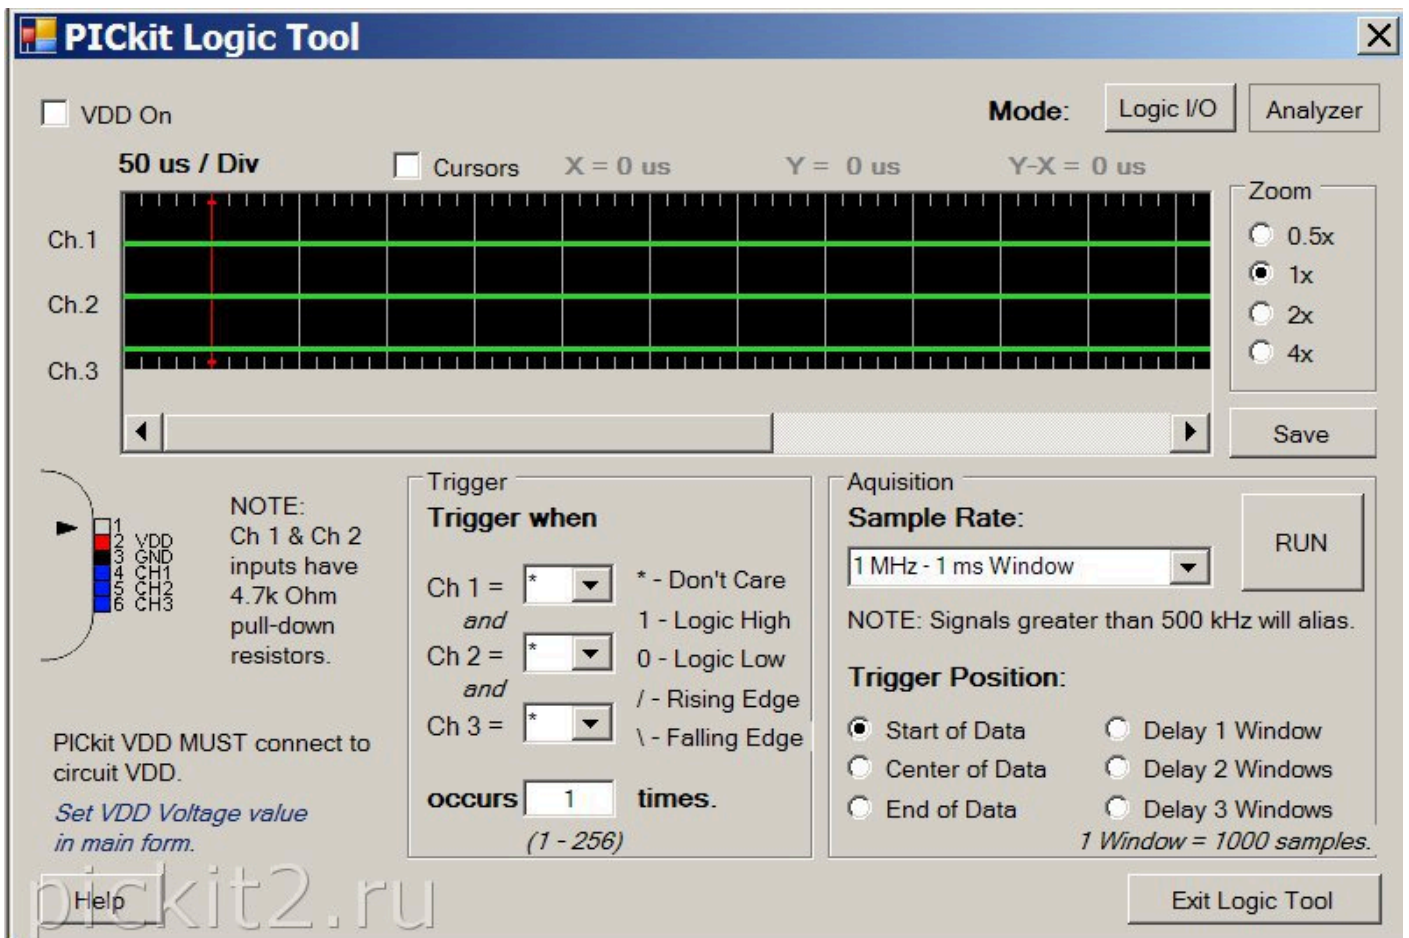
PICkit Logic Tool

VDD On

Mode: Logic I/O Analyzer

50 us / Div

Cursors X = 0 us Y = 0 us Y-X = 0 us

Ch.1

Ch.2

Ch.3

Zoom
0.5x
1x
2x
4x

Save

1
2 VDD
3 GND
4 CH1
5 CH2
6 CH3

NOTE: Ch 1 & Ch 2 inputs have 4.7k Ohm pull-down resistors.

PICkit VDD MUST connect to circuit VDD.

Set VDD Voltage value in main form.

Trigger
Trigger when

Ch 1 = *
and
Ch 2 = *
and
Ch 3 = *

* - Don't Care
1 - Logic High
0 - Logic Low
/ - Rising Edge
\ - Falling Edge

occurs 1 times.
(1 - 256)

Aquisition
Sample Rate:
1 MHz - 1 ms Window

RUN

NOTE: Signals greater than 500 kHz will alias.

Trigger Position:
Start of Data
Center of Data
End of Data
Delay 1 Window
Delay 2 Windows
Delay 3 Windows
1 Window = 1000 samples.

pickit2.ru

Help

Exit Logic Tool